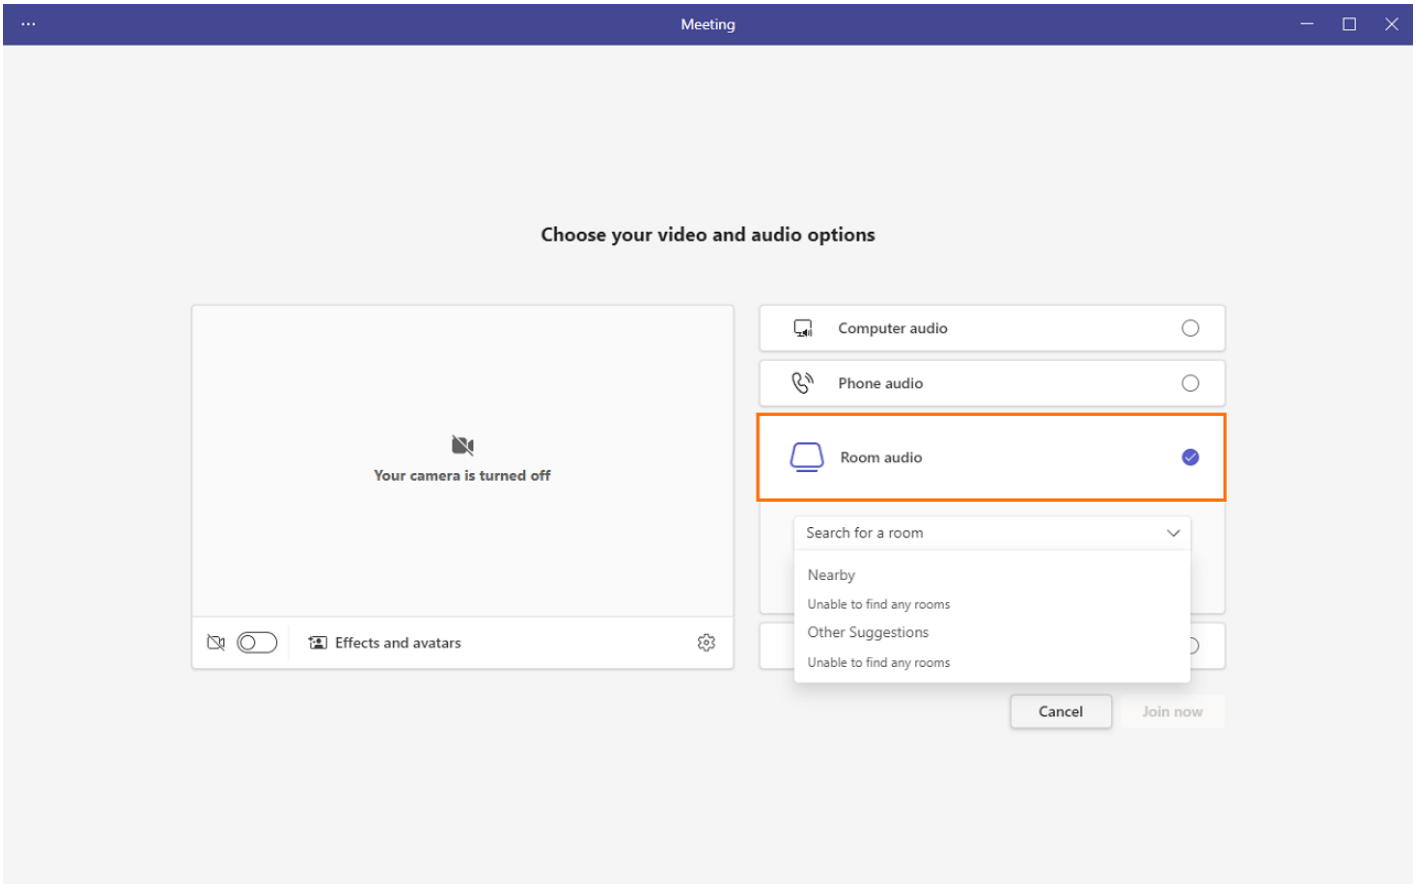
···
Meeting

Choose your video and audio options

Your camera is turned off

Effects and avatars

Computer audio

Phone audio

Room audio

Search for a room

Nearby

Unable to find any rooms

Other Suggestions

Unable to find any rooms

Cancel

Join now